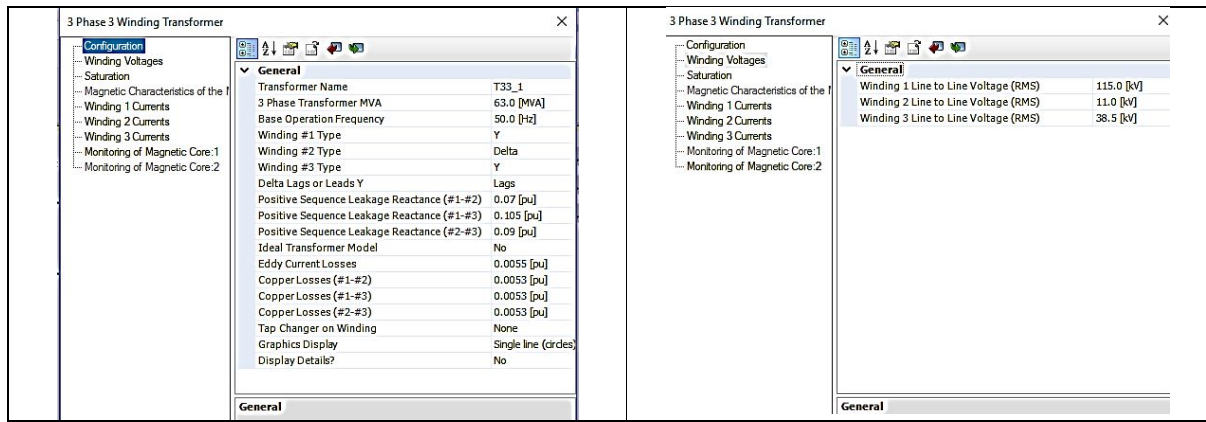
3 Phase 3 Winding Transformer ×

Configuration
Winding Voltages
Saturation
Magnetic Characteristics of the N
Winding 1 Currents
Winding 2 Currents
Winding 3 Currents
Monitoring of Magnetic Core:1
Monitoring of Magnetic Core:2

General

| | |
|---|---|
| Transformer Name | T33_1 |
| 3 Phase Transformer MVA | 63.0 [MVA] |
| Base Operation Frequency | 50.0 [Hz] |
| Winding #1 Type | Y |
| Winding #2 Type | Delta |
| Winding #3 Type | Y |
| Delta Lags or Leads Y | Lags |
| Positive Sequence Leakage Reactance (#1-#2) | 0.07 [pu] |
| Positive Sequence Leakage Reactance (#1-#3) | 0.105 [pu] |
| Positive Sequence Leakage Reactance (#2-#3) | 0.09 [pu] |
| Ideal Transformer Model | No |
| Eddy Current Losses | 0.0055 [pu] |
| Copper Losses (#1-#2) | 0.0053 [pu] |
| Copper Losses (#1-#3) | 0.0053 [pu] |
| Copper Losses (#2-#3) | 0.0053 [pu] |
| Tap Changer on Winding | None |
| Graphics Display | Single line (circles) |
| Display Details? | No |

General

3 Phase 3 Winding Transformer ×

Configuration
Winding Voltages
Saturation
Magnetic Characteristics of the N
Winding 1 Currents
Winding 2 Currents
Winding 3 Currents
Monitoring of Magnetic Core:1
Monitoring of Magnetic Core:2

General

| | |
|---|---|
| Winding 1 Line to Line Voltage (RMS) | 115.0 [kV] |
| Winding 2 Line to Line Voltage (RMS) | 11.0 [kV] |
| Winding 3 Line to Line Voltage (RMS) | 38.5 [kV] |

General